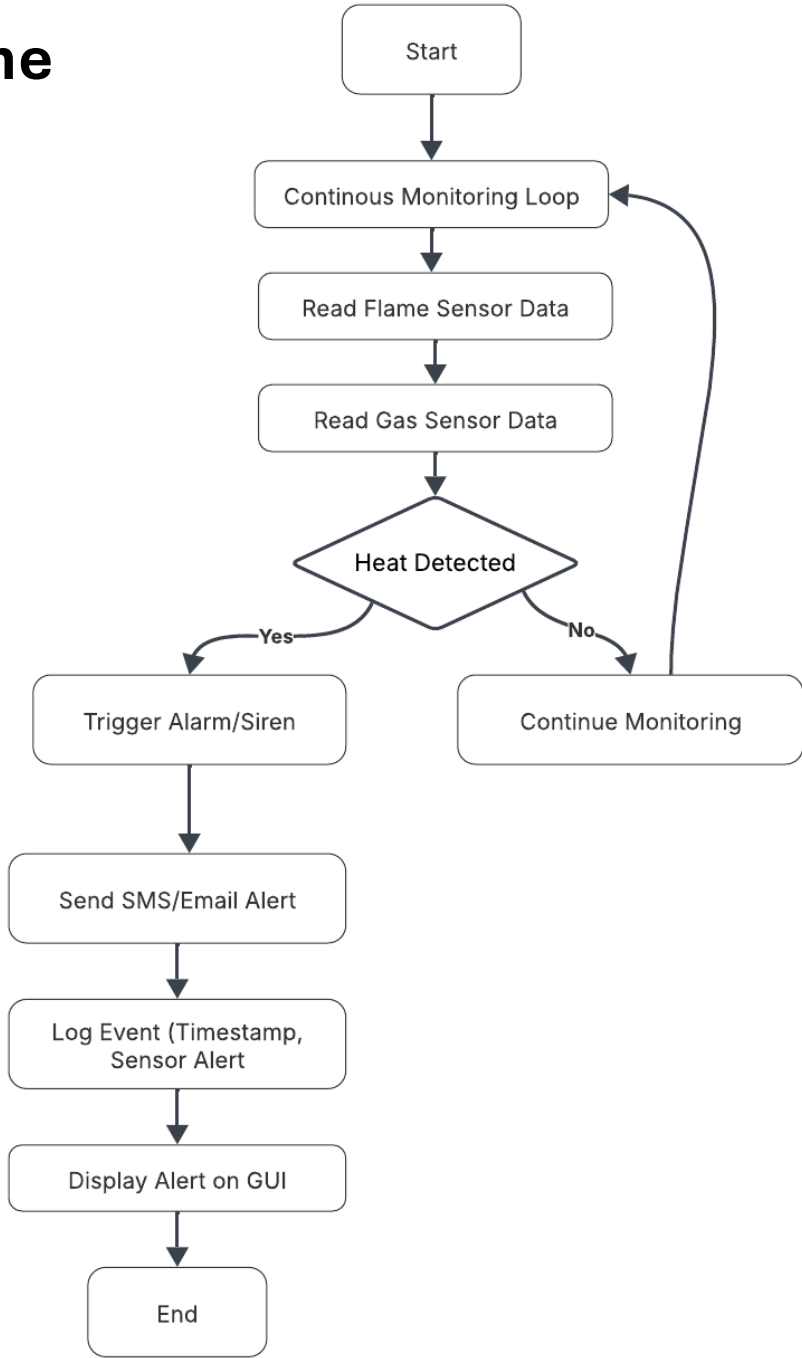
ne

Start

Continous Monitoring Loop

Read Flame Sensor Data

Read Gas Sensor Data

Heat Detected

Yes

No

Trigger Alarm/Siren

Continue Monitoring

Send SMS/Email Alert

Log Event (Timestamp, Sensor Alert

Display Alert on GUI

End